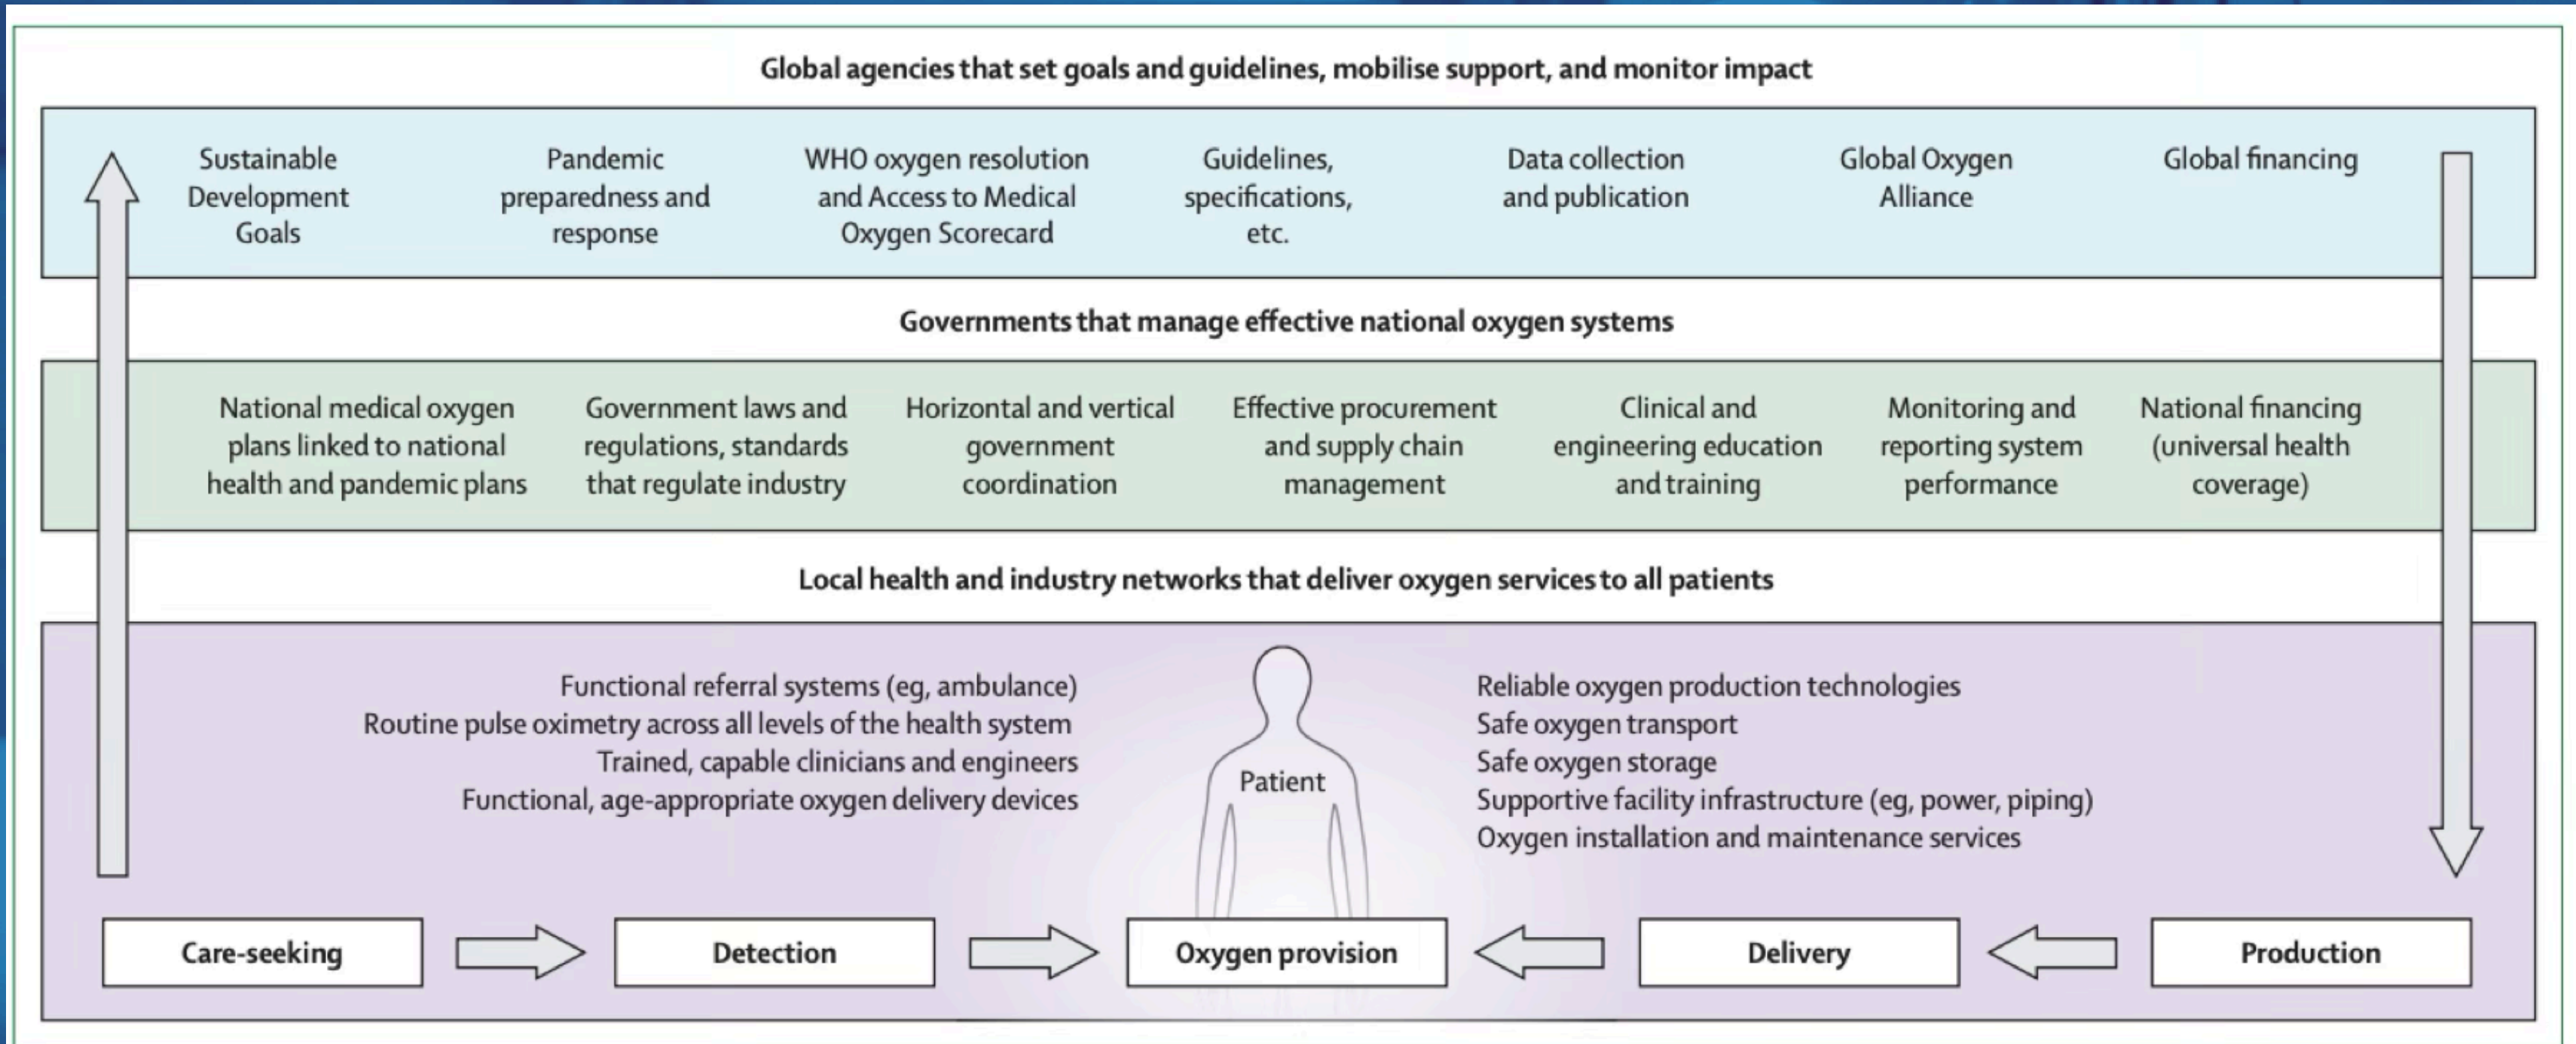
Global agencies that set goals and guidelines, mobilise support, and monitor impact

Sustainable Development Goals

Pandemic preparedness and response

WHO oxygen resolution and Access to Medical Oxygen Scorecard

Guidelines, specifications, etc.

Data collection and publication

Global Oxygen Alliance

Global financing

Governments that manage effective national oxygen systems

National medical oxygen plans linked to national health and pandemic plans

Government laws and regulations, standards that regulate industry

Horizontal and vertical government coordination

Effective procurement and supply chain management

Clinical and engineering education and training

Monitoring and reporting system performance

National financing (universal health coverage)

Local health and industry networks that deliver oxygen services to all patients

Functional referral systems (eg, ambulance)
Routine pulse oximetry across all levels of the health system
Trained, capable clinicians and engineers
Functional, age-appropriate oxygen delivery devices

Patient

Reliable oxygen production technologies
Safe oxygen transport
Safe oxygen storage
Supportive facility infrastructure (eg, power, piping)
Oxygen installation and maintenance services

Care-seeking

Detection

Oxygen provision

Delivery

Production